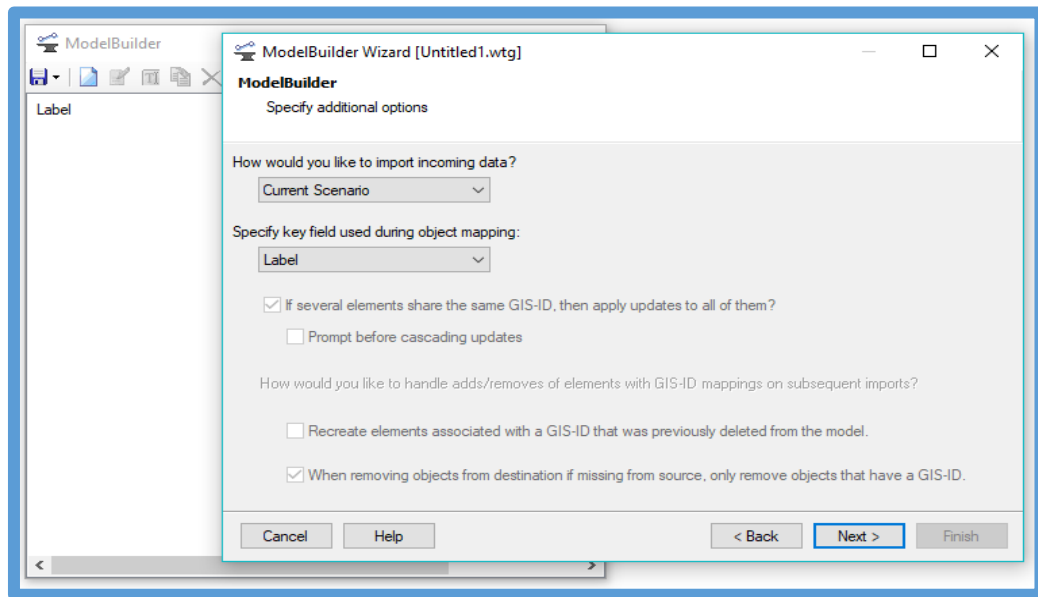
ModelBuilder

Label

ModelBuilder Wizard [Untitled1.wtg]

ModelBuilder

Specify additional options

How would you like to import incoming data?

Current Scenario

Specify key field used during object mapping:

Label

If several elements share the same GIS-ID, then apply updates to all of them?

Prompt before cascading updates

How would you like to handle adds/removes of elements with GIS-ID mappings on subsequent imports?

Recreate elements associated with a GIS-ID that was previously deleted from the model.

When removing objects from destination if missing from source, only remove objects that have a GIS-ID.

Cancel

Help

< Back

Next >

Finish